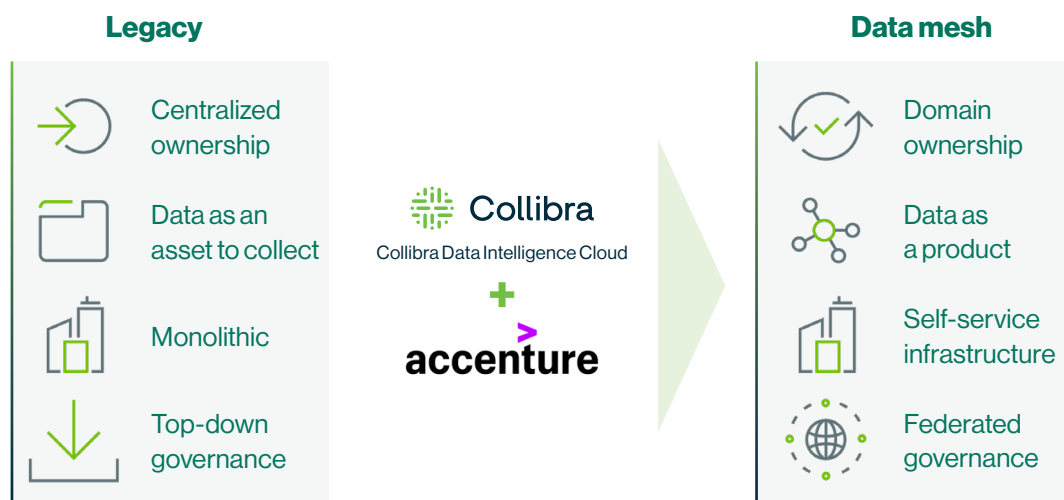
Legacy

Centralized ownership

Data as an asset to collect

Monolithic

Top-down governance

Collibra

Collibra Data Intelligence Cloud

+

accenture

Data mesh

Domain ownership

Data as a product

Self-service infrastructure

Federated governance